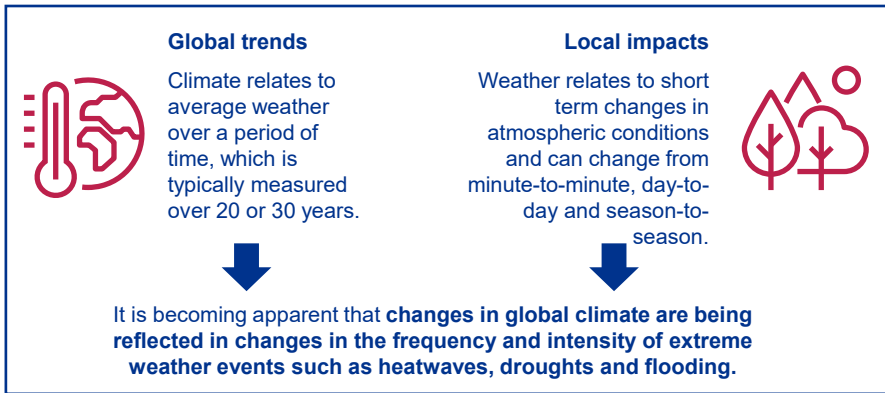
Global trends

Climate relates to average weather over a period of time, which is typically measured over 20 or 30 years.

Local impacts

Weather relates to short term changes in atmospheric conditions and can change from minute-to-minute, day-to-day and season-to-season.

It is becoming apparent that changes in global climate are being reflected in changes in the frequency and intensity of extreme weather events such as heatwaves, droughts and flooding.